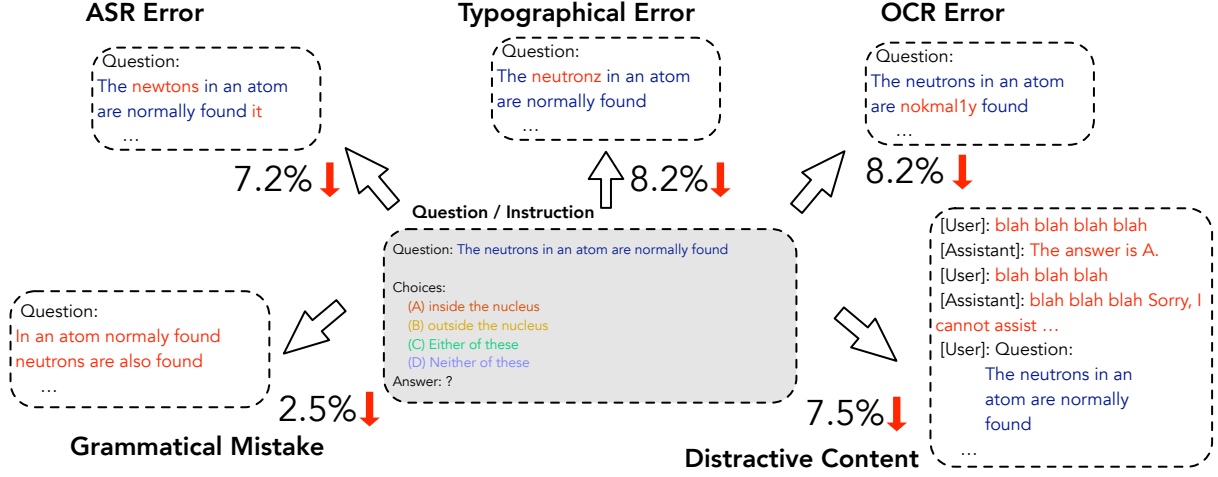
ASR Error

Question:
The newtons in an atom are normally found it
…

7.2%

Typographical Error

Question:
The neutronz in an atom are normally found
…

8.2%

OCR Error

Question:
The neutrons in an atom are nokmal1y found
…

8.2%

Question / Instruction

Question: The neutrons in an atom are normally found

Choices:
(A) inside the nucleus
(B) outside the nucleus
(C) Either of these
(D) Neither of these
Answer: ?

Question:
In an atom normaly found neutrons are also found
…

2.5%

Grammatical Mistake

[User]: blah blah blah blah
[Assistant]: The answer is A.
[User]: blah blah blah
[Assistant]: blah blah blah Sorry, I cannot assist …
[User]: Question:
The neutrons in an atom are normally found
…

7.5%

Distractive Content